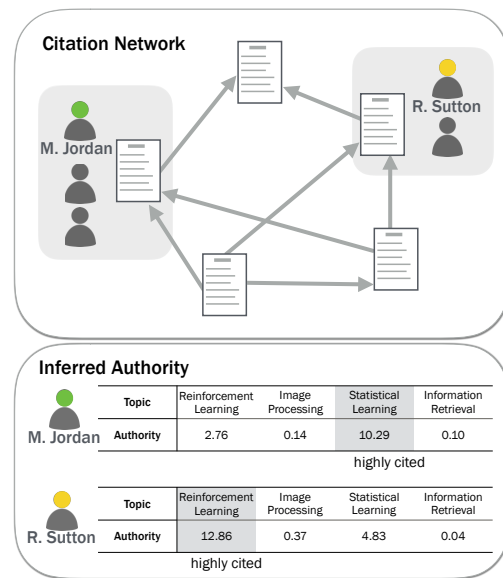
Citation Network

M. Jordan

R. Sutton

Inferred Authority

M. Jordan

| Topic | Reinforcement Learning | Image Processing | Statistical Learning | Information Retrieval |
|---|---|---|---|---|
| Authority | 2.76 | 0.14 | 10.29 | 0.10 |

highly cited

R. Sutton

| Topic | Reinforcement Learning | Image Processing | Statistical Learning | Information Retrieval |
|---|---|---|---|---|
| Authority | 12.86 | 0.37 | 4.83 | 0.04 |

highly cited